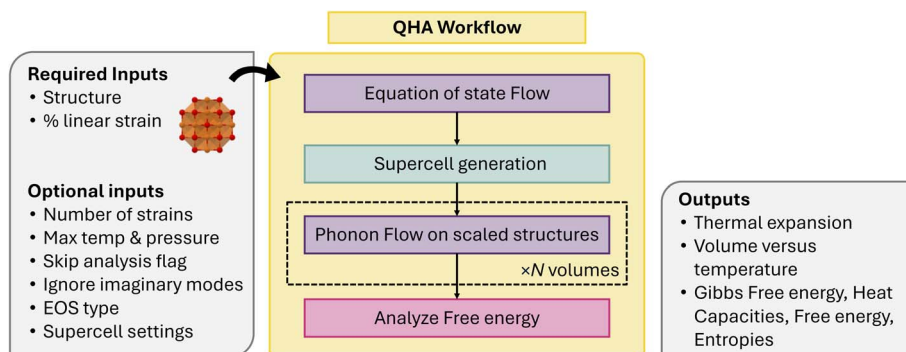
QHA Workflow

Required Inputs
• Structure
• % linear strain

Optional inputs
• Number of strains
• Max temp & pressure
• Skip analysis flag
• Ignore imaginary modes
• EOS type
• Supercell settings

Equation of state Flow

Supercell generation

Phonon Flow on scaled structures

×$N$ volumes

Analyze Free energy

Outputs
• Thermal expansion
• Volume versus temperature
• Gibbs Free energy, Heat Capacities, Free energy, Entropies